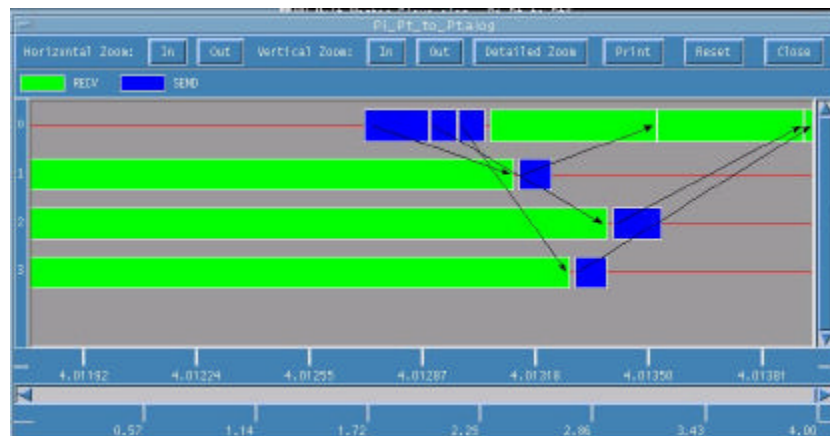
Pi_Pt_to_Pt.alog

Horizontal Zoom: In Out Vertical Zoom: In Out Detailed Zoom Print Reset Close

RECV SEND

0
1
2
3

4.01192 4.01224 4.01255 4.01287 4.01318 4.01350 4.01381

0.57 1.14 1.72 2.29 2.86 3.43 4.00